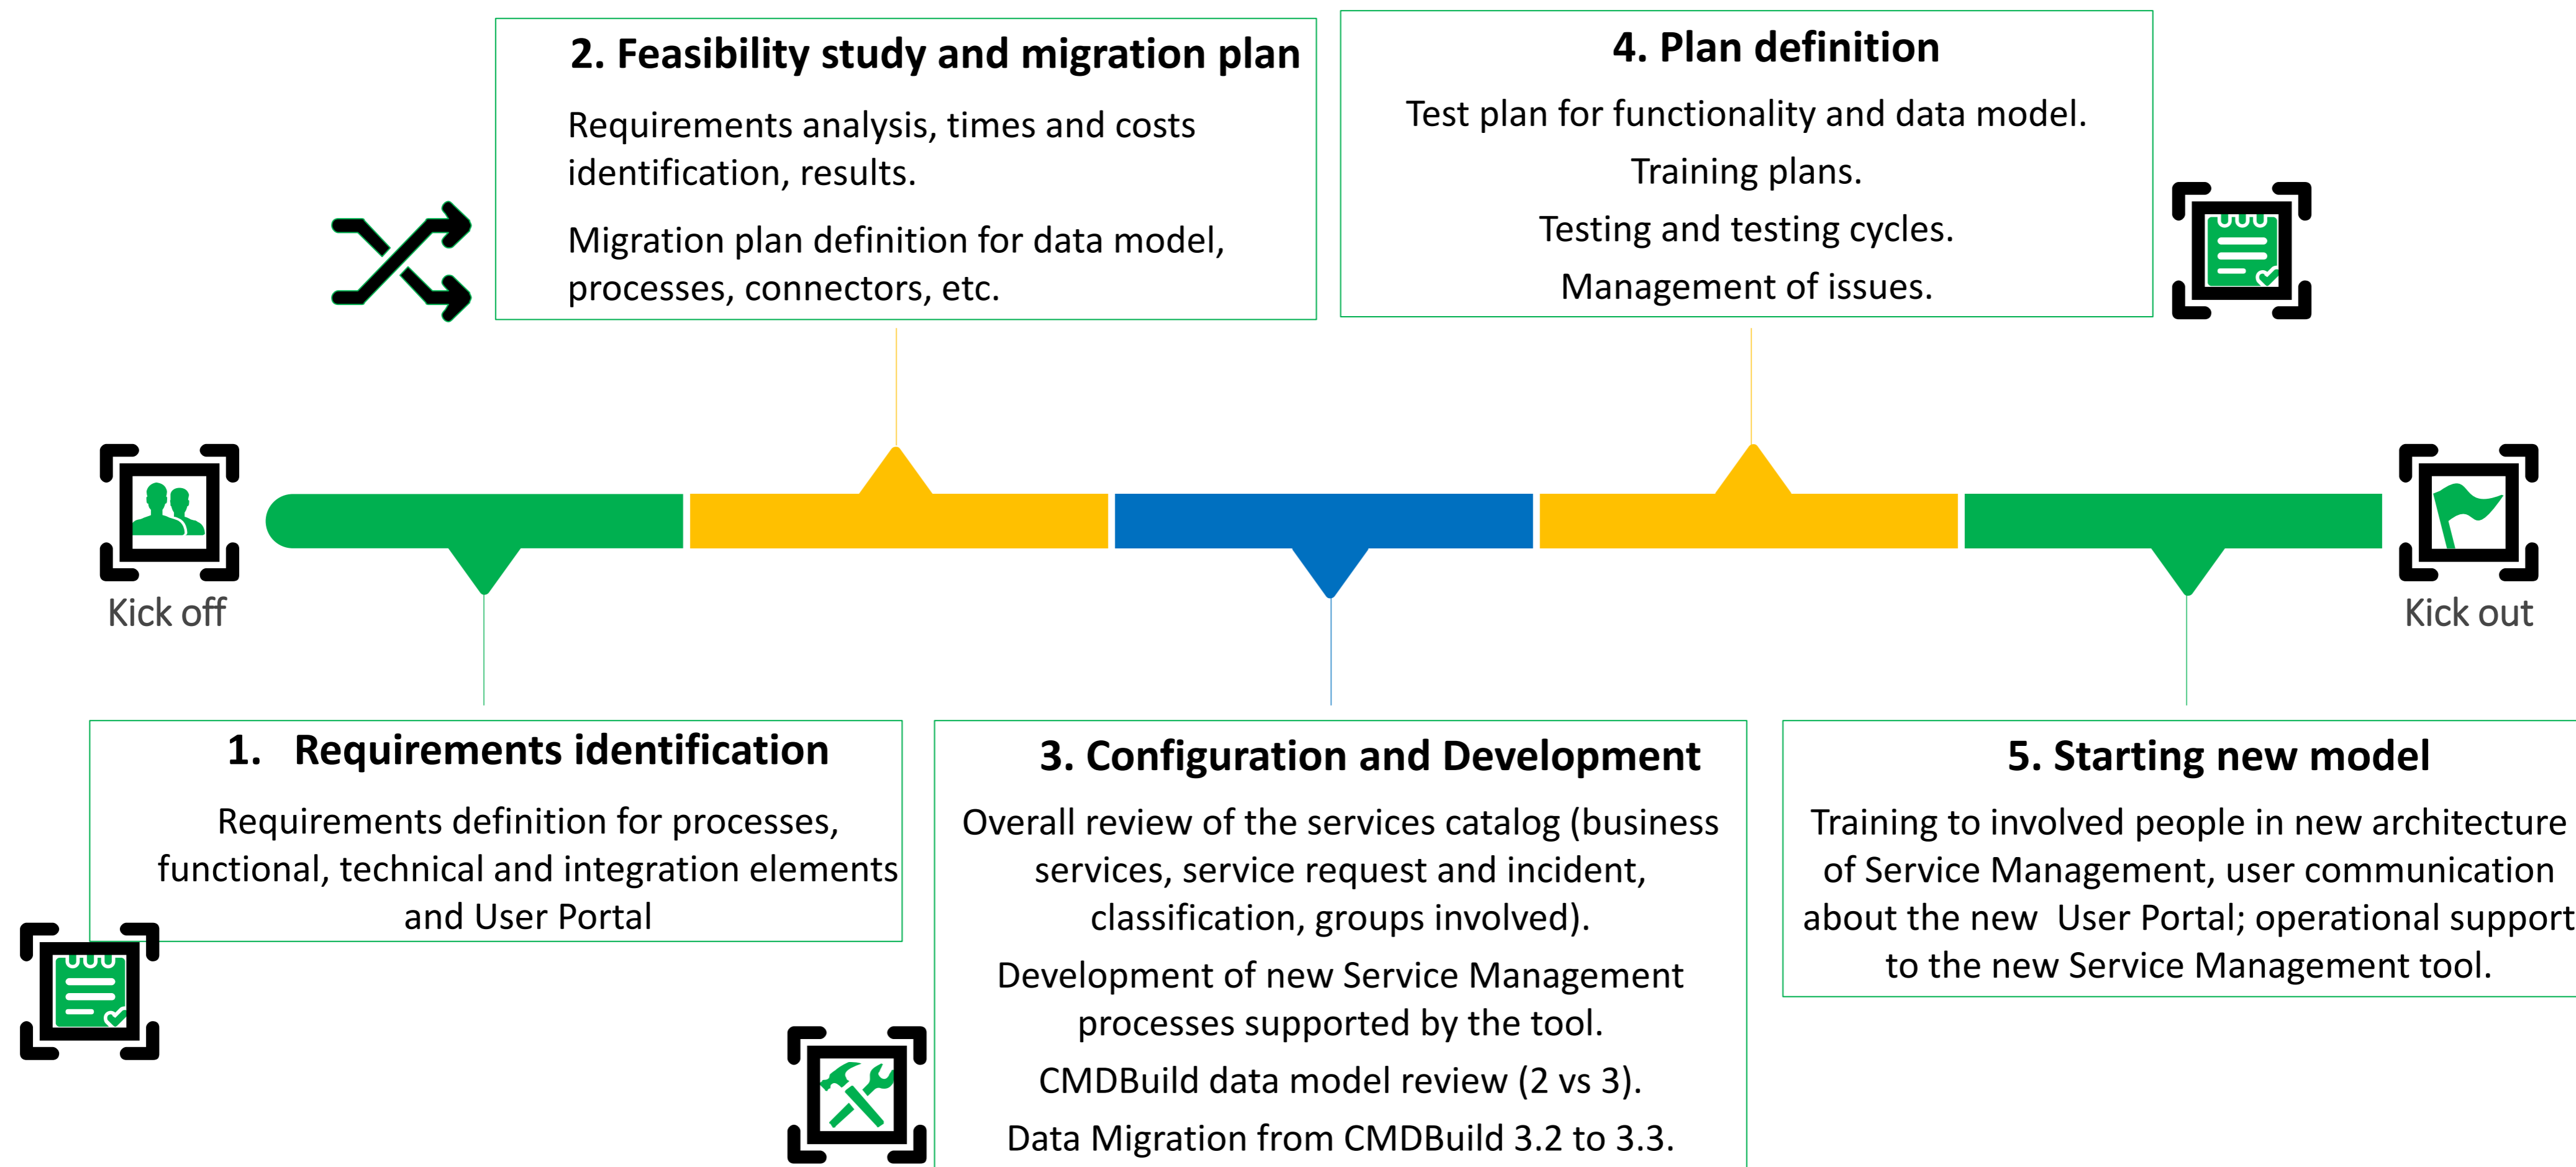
2. Feasibility study and migration plan

Requirements analysis, times and costs identification, results.

Migration plan definition for data model, processes, connectors, etc.

4. Plan definition

Test plan for functionality and data model.

Training plans.

Testing and testing cycles.

Management of issues.

Kick off

Kick out

1. Requirements identification

Requirements definition for processes, functional, technical and integration elements and User Portal

3. Configuration and Development

Overall review of the services catalog (business services, service request and incident, classification, groups involved).

Development of new Service Management processes supported by the tool.

CMDBuild data model review (2 vs 3).

Data Migration from CMDBuild 3.2 to 3.3.

5. Starting new model

Training to involved people in new architecture of Service Management, user communication about the new User Portal; operational support to the new Service Management tool.